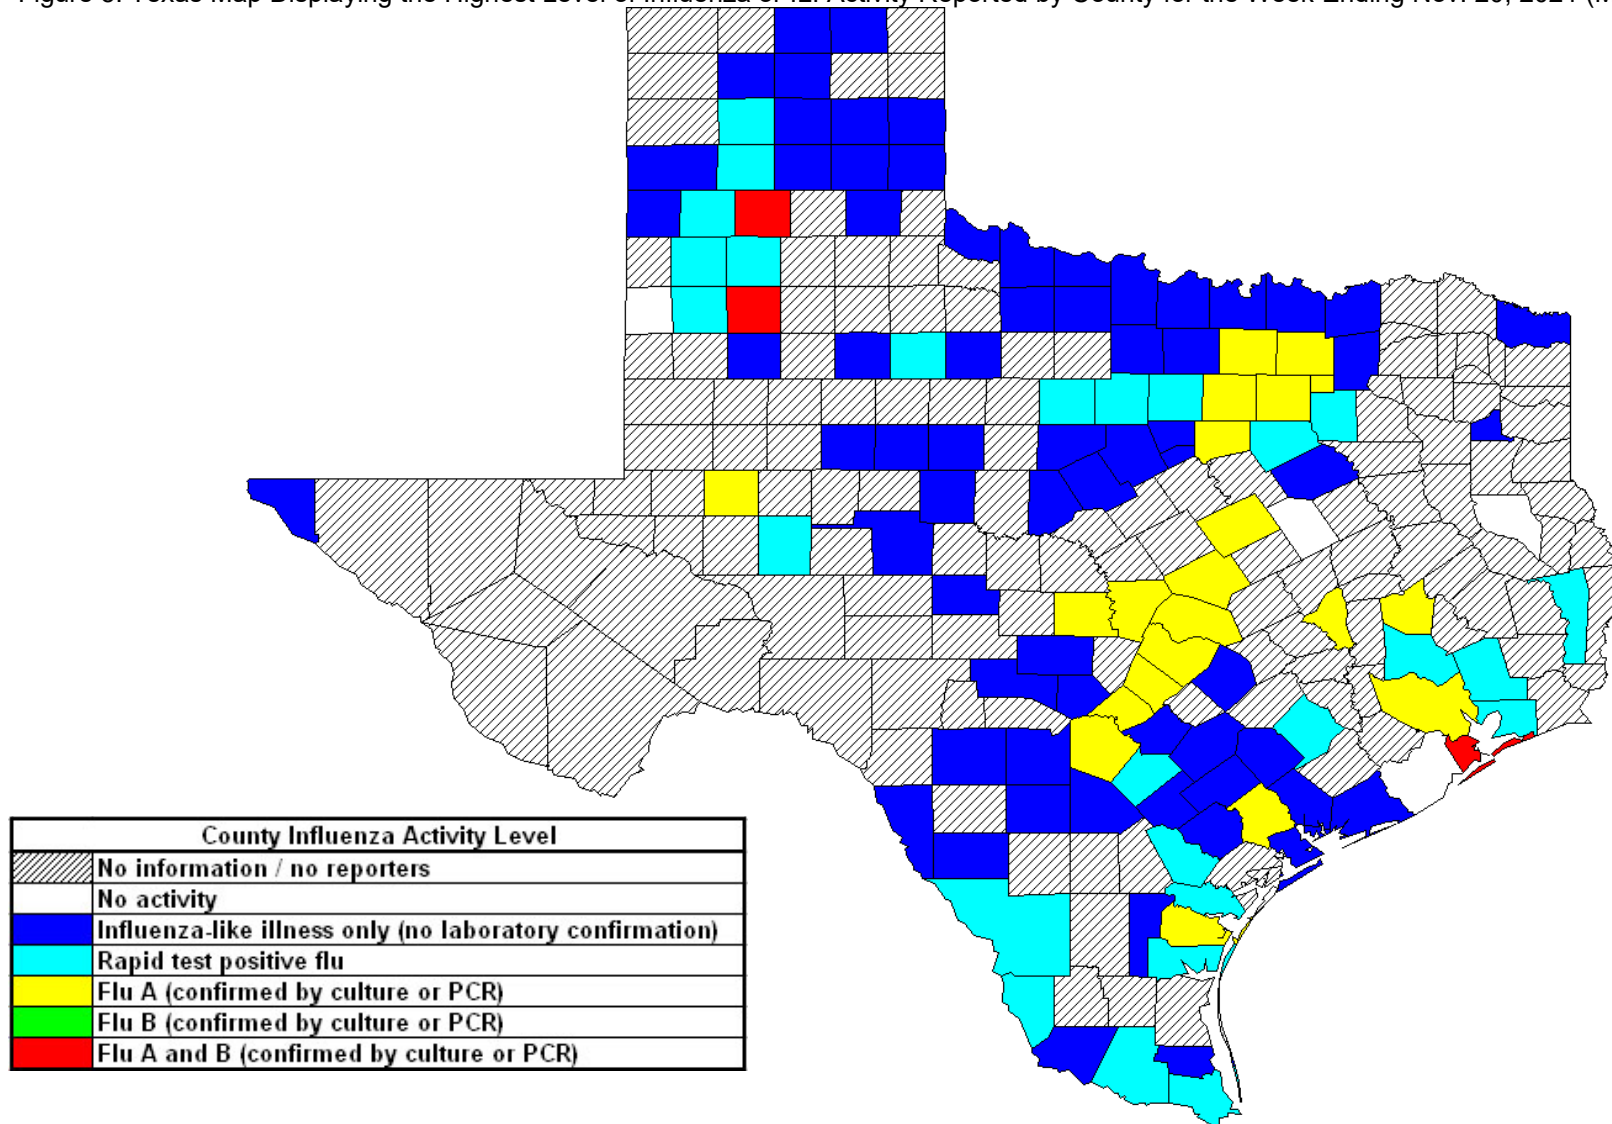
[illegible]

| County Influenza Activity Level | |
|---|---|
| | No information / no reporters |
| | No activity |
| | Influenza-like illness only (no laboratory confirmation) |
| | Rapid test positive flu |
| | Flu A (confirmed by culture or PCR) |
| | Flu B (confirmed by culture or PCR) |
| | Flu A and B (confirmed by culture or PCR) |